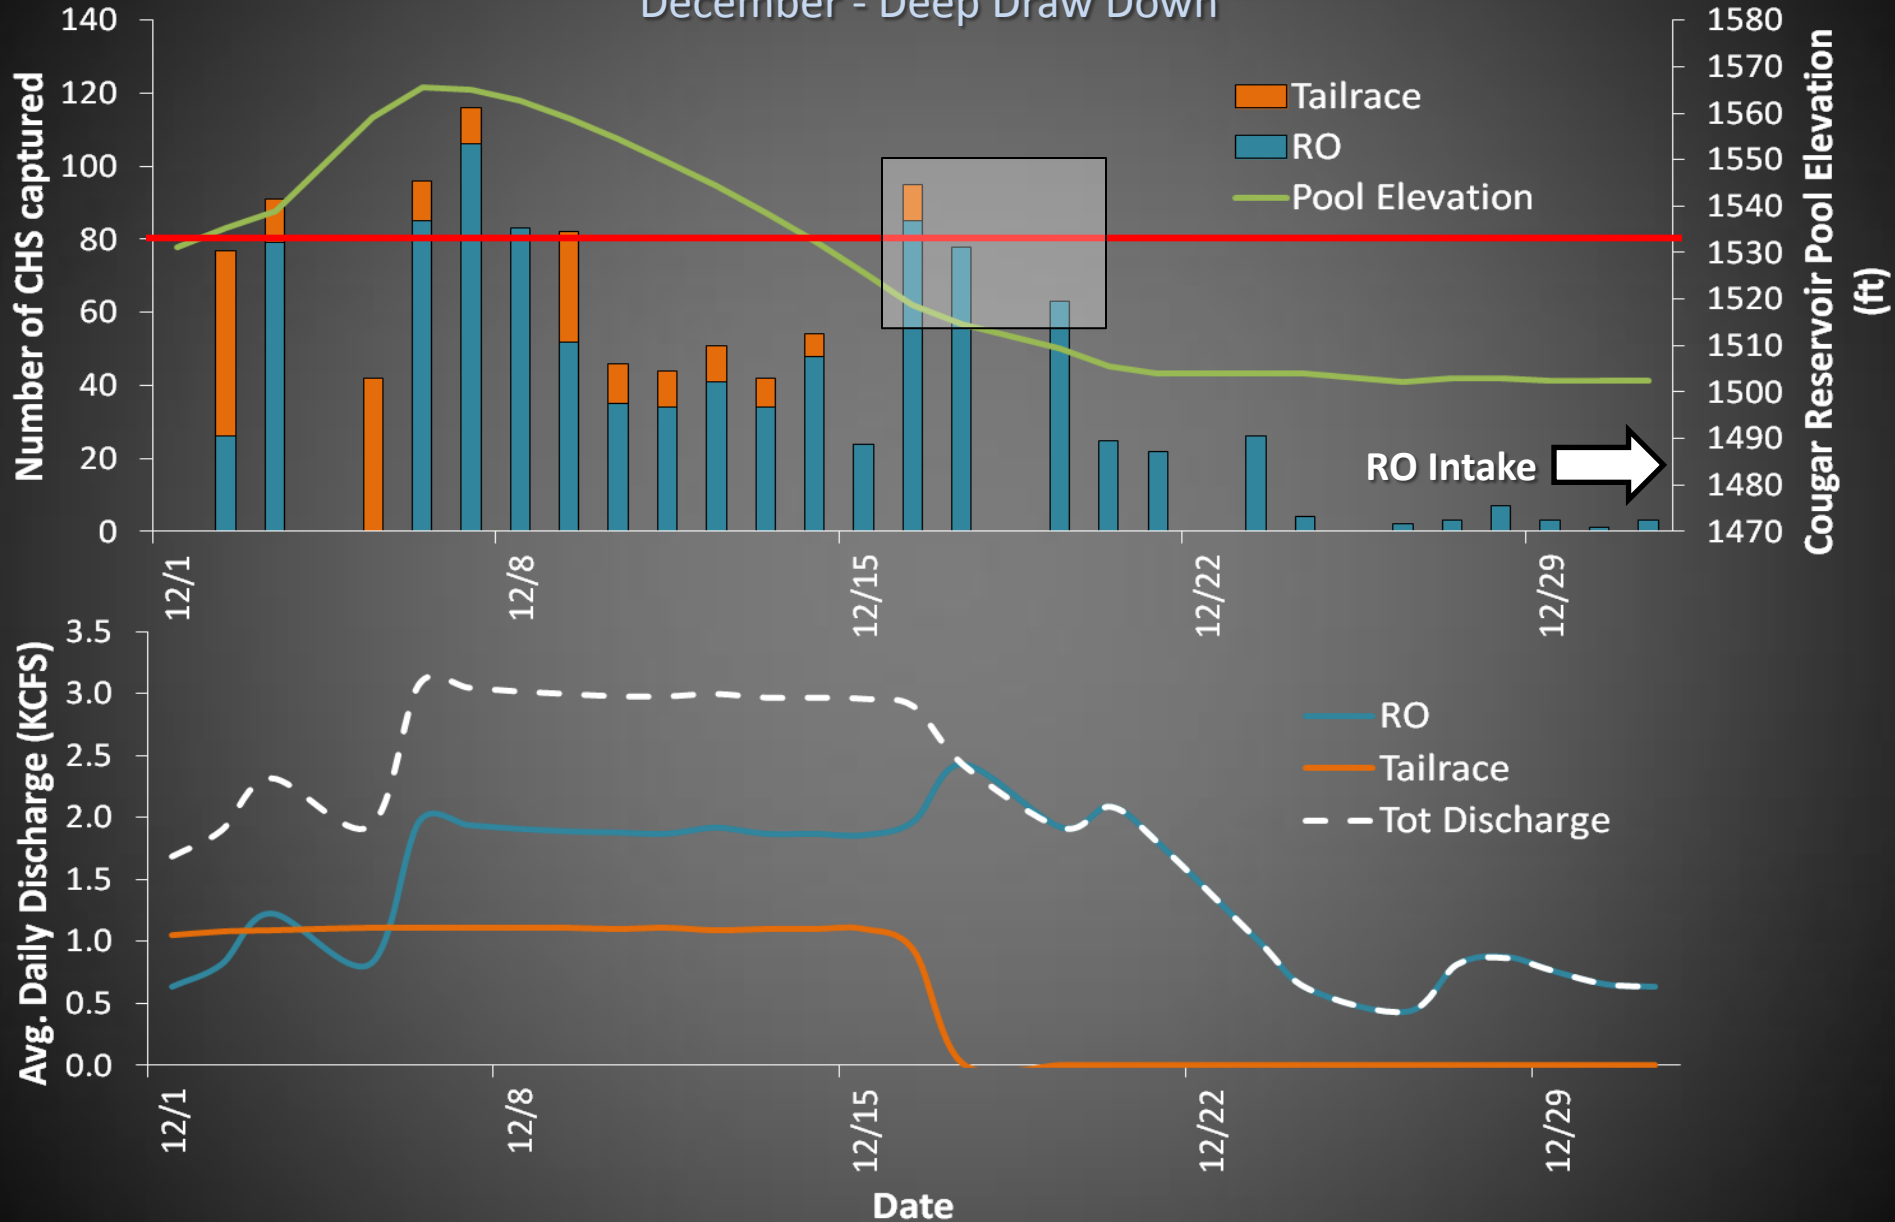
December - Deep Draw Down

Number of CHS captured

140
120
100
80
60
40
20
0

Tailrace
RO
Pool Elevation

RO Intake

1580
1570
1560
1550
1540
1530
1520
1510
1500
1490
1480
1470

Cougar Reservoir Pool Elevation (ft)

12/1
12/8
12/15
12/22
12/29

Avg. Daily Discharge (KCFS)

3.5
3.0
2.5
2.0
1.5
1.0
0.5
0.0

RO
Tailrace
Tot Discharge

12/1
12/8
12/15
12/22
12/29

Date